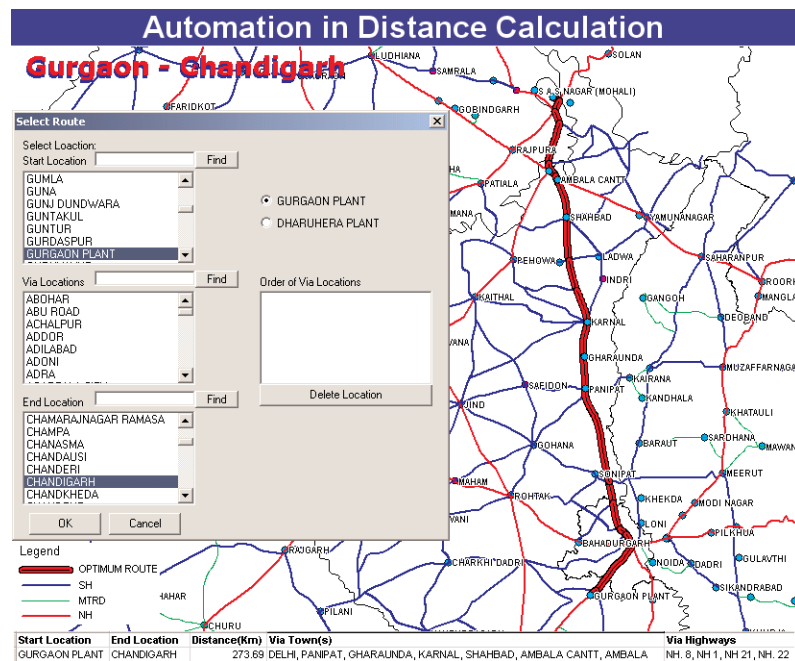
Automation in Distance Calculation

Gurgaon - Chandigarh

Select Route

Select Loaction:
Start Location
Find
GUMLA
GUNA
GUNJ DUNDWARA
GUNTAKUL
GUNTUR
GURDASPUR
GURGAON PLANT

GURGAON PLANT
DHARUHERA PLANT

Via Locations
Find
ABOHAR
ABU ROAD
ACHALPUR
ADDOR
ADILABAD
ADONI
ADRA

Order of Via Locations

Delete Location

End Location
Find
CHAMARAJNAGAR RAMASA
CHAMPA
CHANASMA
CHANDAUSI
CHANDERI
CHANDIGARH
CHANDKHEDA

OK
Cancel

LUDHIANA
SOLAN
SAMRALA
S.A.S.NAGAR (MOHALI)
FARIDKOT
GOBINDGARH
RAJPURA
PATIALA
AMBALA CANTT
YAMUNANAGAR
SHAHBAD
MANA
LADWA
SAHARANPUR
PEHOWA
INDRI
ROORK
KAITHAL
GANGOH
MANGLA
DEOBAND
KARNAL
GHARAUNDA
MUZAFFARNAGA
VANA
SAFIDON
PANIPAT
KAIRANA
KANDHALA
JIND
KHATAULI
BARAUT
SARDHANA
GOHANA
MAWAN
SONIPAT
MEERUT
MAHAM
ROHTAK
KHEKDA
MODI NAGAR
VANI
LONI
PILKHUA
BAHADURGARH
RAJGARH
CHARKHI DADRI
NOIDA
DADRI
GULAVTHI
SIKANDRABAD
HAHAR
GURGAON PLANT
CHURU
PILANI

Legend
OPTIMUM ROUTE
SH
MTRD
NH

| Start Location | End Location | Distance(Km) | Via Town(s) | Via Highways |
|---|---|---|---|---|
| GURGAON PLANT | CHANDIGARH | 273.69 | DELHI, PANIPAT, GHARAUNDA, KARNAL, SHAHBAD, AMBALA CANTT, AMBALA | NH. 8, NH 1, NH 21, NH. 22 |